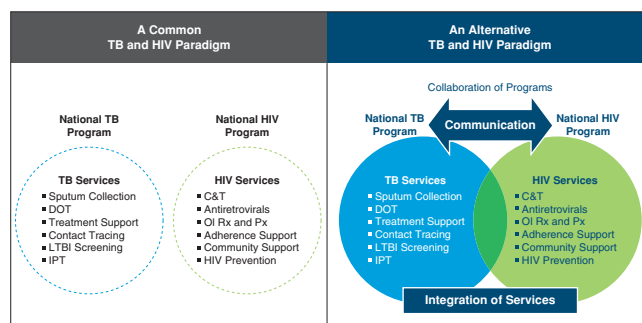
A Common
TB and HIV Paradigm

National TB Program

TB Services
- Sputum Collection
- DOT
- Treatment Support
- Contact Tracing
- LTBI Screening
- IPT

National HIV Program

HIV Services
- C&T
- Antiretrovirals
- OI Rx and Px
- Adherence Support
- Community Support
- HIV Prevention

An Alternative
TB and HIV Paradigm

Collaboration of Programs

National TB Program

Communication

National HIV Program

TB Services
- Sputum Collection
- DOT
- Treatment Support
- Contact Tracing
- LTBI Screening
- IPT

HIV Services
- C&T
- Antiretrovirals
- OI Rx and Px
- Adherence Support
- Community Support
- HIV Prevention

Integration of Services